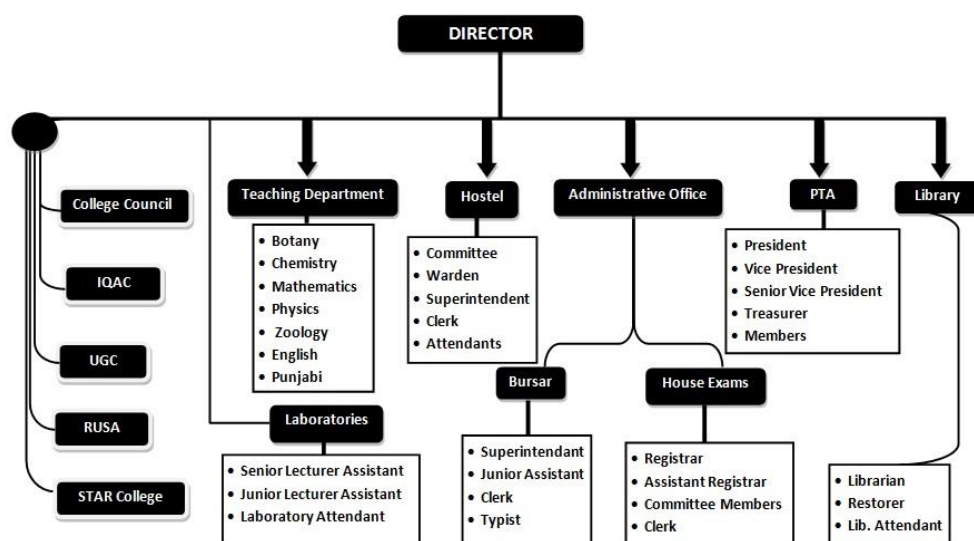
DIRECTOR

College Council

IQAC

UGC

RUSA

STAR College

Teaching Department
- Botany
- Chemistry
- Mathematics
- Physics
- Zoology
- English
- Punjabi

Laboratories
- Senior Lecturer Assistant
- Junior Lecturer Assistant
- Laboratory Attendant

Hostel
- Committee
- Warden
- Superintendent
- Clerk
- Attendants

Administrative Office

Bursar
- Superintendant
- Junior Assistant
- Clerk
- Typist

House Exams
- Registrar
- Assistant Registrar
- Committee Members
- Clerk

PTA
- President
- Vice President
- Senior Vice President
- Treasurer
- Members

Library
- Librarian
- Restorer
- Lib. Attendant